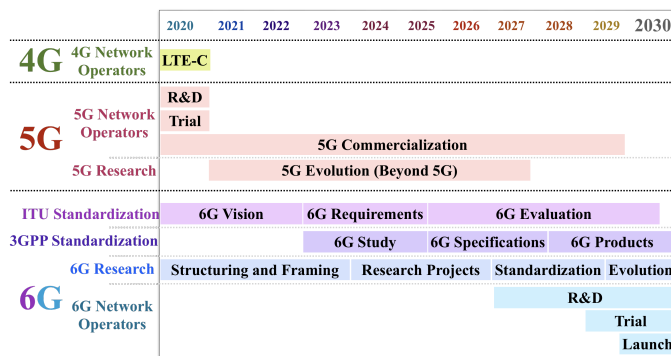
| | | 2020 | 2021 | 2022 | 2023 | 2024 | 2025 | 2026 | 2027 | 2028 | 2029 | 2030 |
|---|---|---|---|---|---|---|---|---|---|---|---|---|
| 4G | 4G Network Operators | LTE-C | | | | | | | | | | |
| 5G | 5G Network Operators | R&D | | | | | | | | | | |
| | | Trial | | | | | | | | | | |
| | | 5G Commercialization | | | | | | | | | | |
| | 5G Research | | 5G Evolution (Beyond 5G) | | | | | | | | | |
| 6G | ITU Standardization | 6G Vision | | | 6G Requirements | | | 6G Evaluation | | | | |
| | 3GPP Standardization | | | | 6G Study | | | 6G Specifications | | | 6G Products | |
| | 6G Research | Structuring and Framing | | | | Research Projects | | | Standardization | | | Evolution |
| | 6G Network Operators | | | | | | | | | R&D | | |
| | | | | | | | | | | | Trial | |
| | | | | | | | | | | | | Launch |